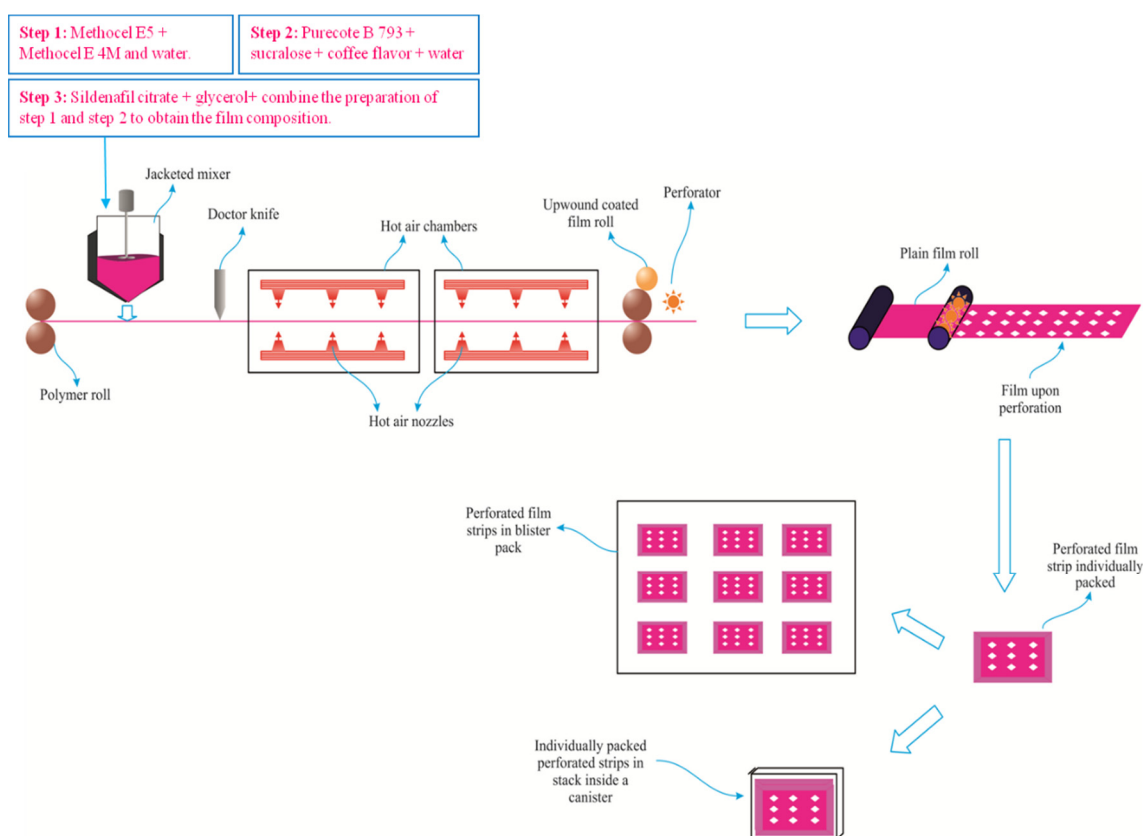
Step 1: Methocel E5 + Methocel E 4M and water.

Step 2: Purecote B 793 + sucralose + coffee flavor + water

Step 3: Sildenafil citrate + glycerol+ combine the preparation of step 1 and step 2 to obtain the film composition.

Jacketed mixer

Doctor knife

Hot air chambers

Upwound coated film roll

Perforator

Plain film roll

Polymer roll

Hot air nozzles

Film upon perforation

Perforated film strips in blister pack

Perforated film strip individually packed

Individually packed perforated strips in stack inside a canister